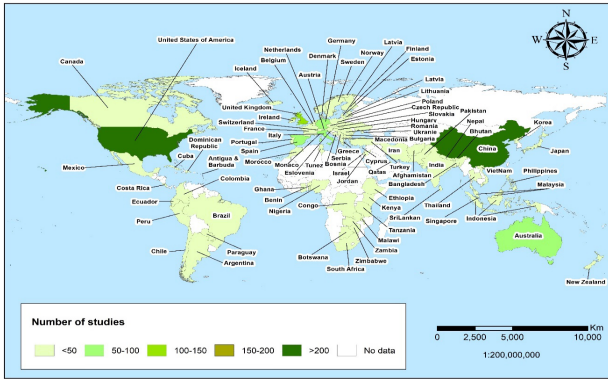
N
W E
S

United States of America
Canada
Netherlands
Germany
Denmark
Norway
Latvia
Finland
Sweden
Estonia
Belgium
Iceland
Austria
Latvia
Lithuania
United Kingdom
Ireland
Poland
Czech Republic
Slovakia
Switzerland
Hungary
Romania
Ukraine
Bulgaria
Pakistan
France
Italy
Portugal
Spain
Macedonia
Nepal
Bhutan
Korea
Greece
Iran
China
Japan
Serbia
Bosnia
Cyprus
Dominican Republic
Morocco
Monaco
Tunez
Israel
Qatar
India
Turkey
Afghanistan
Mexico
Cuba
Antigua & Barbuda
Eslovenia
Jordan
Bangladesh
VietNam
Philippines
Costa Rica
Colombia
Ghana
Malaysia
Ecuador
Benin
Nigeria
Congo
Ethiopia
Kenya
SriLankan
Thailand
Singapore
Indonesia
Tanzania
Peru
Brazil
Malawi
Zambia
Australia
Chile
Paraguay
Argentina
Botswana
Zimbabwe
South Africa
New Zealand

Number of studies
<50
50-100
100-150
150-200
>200
No data

Km
0 2,500 5,000 10,000
1:200,000,000